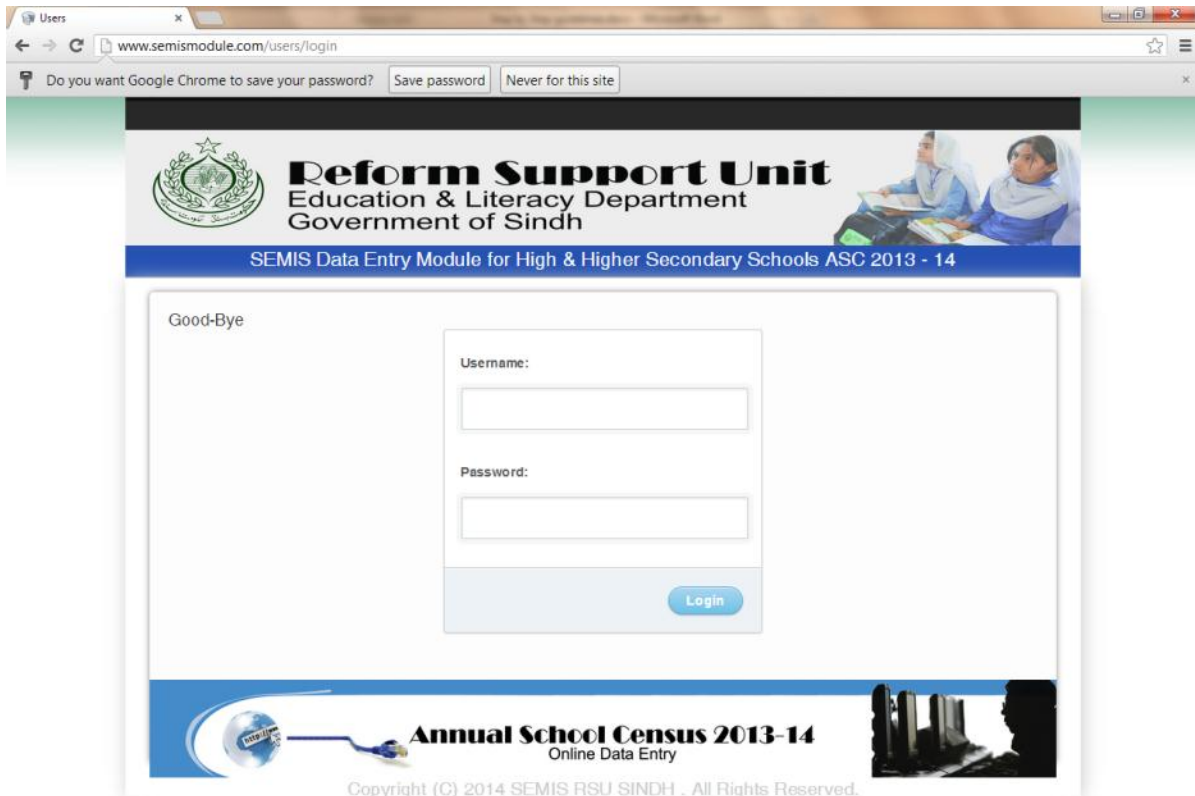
Users ×

www.semismodule.com/users/login

Do you want Google Chrome to save your password? Save password Never for this site ×

Reform Support Unit
Education & Literacy Department
Government of Sindh

SEMIS Data Entry Module for High & Higher Secondary Schools ASC 2013 - 14

Good-Bye

Username:

Password:

Login

Annual School Census 2013-14
Online Data Entry

Copyright (C) 2014 SEMIS RSU SINDH . All Rights Reserved.